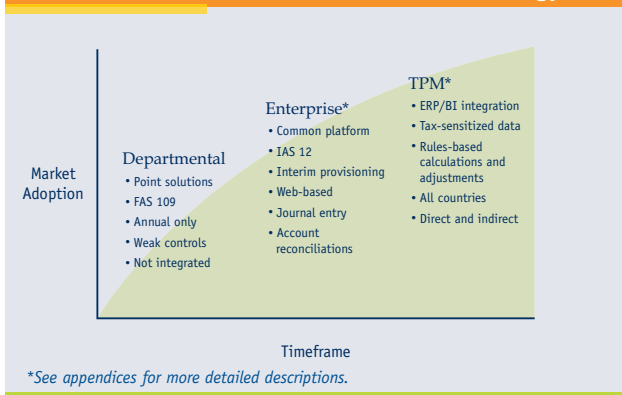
Market Adoption

Departmental
• Point solutions
• FAS 109
• Annual only
• Weak controls
• Not integrated

Enterprise*
• Common platform
• IAS 12
• Interim provisioning
• Web-based
• Journal entry
• Account reconciliations

TPM*
• ERP/BI integration
• Tax-sensitized data
• Rules-based calculations and adjustments
• All countries
• Direct and indirect

Timeframe

*See appendices for more detailed descriptions.